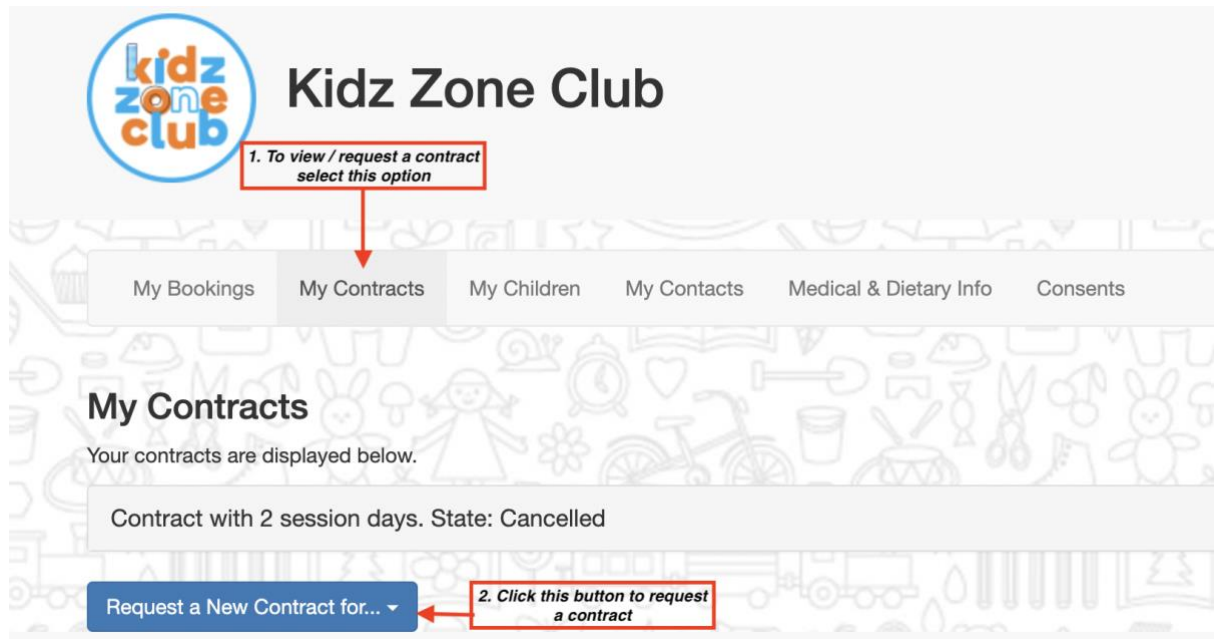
kidz zone club

Kidz Zone Club

1. To view / request a contract select this option

My Bookings | My Contracts | My Children | My Contacts | Medical & Dietary Info | Consents

My Contracts

Your contracts are displayed below.

Contract with 2 session days. State: Cancelled

Request a New Contract for...

2. Click this button to request a contract